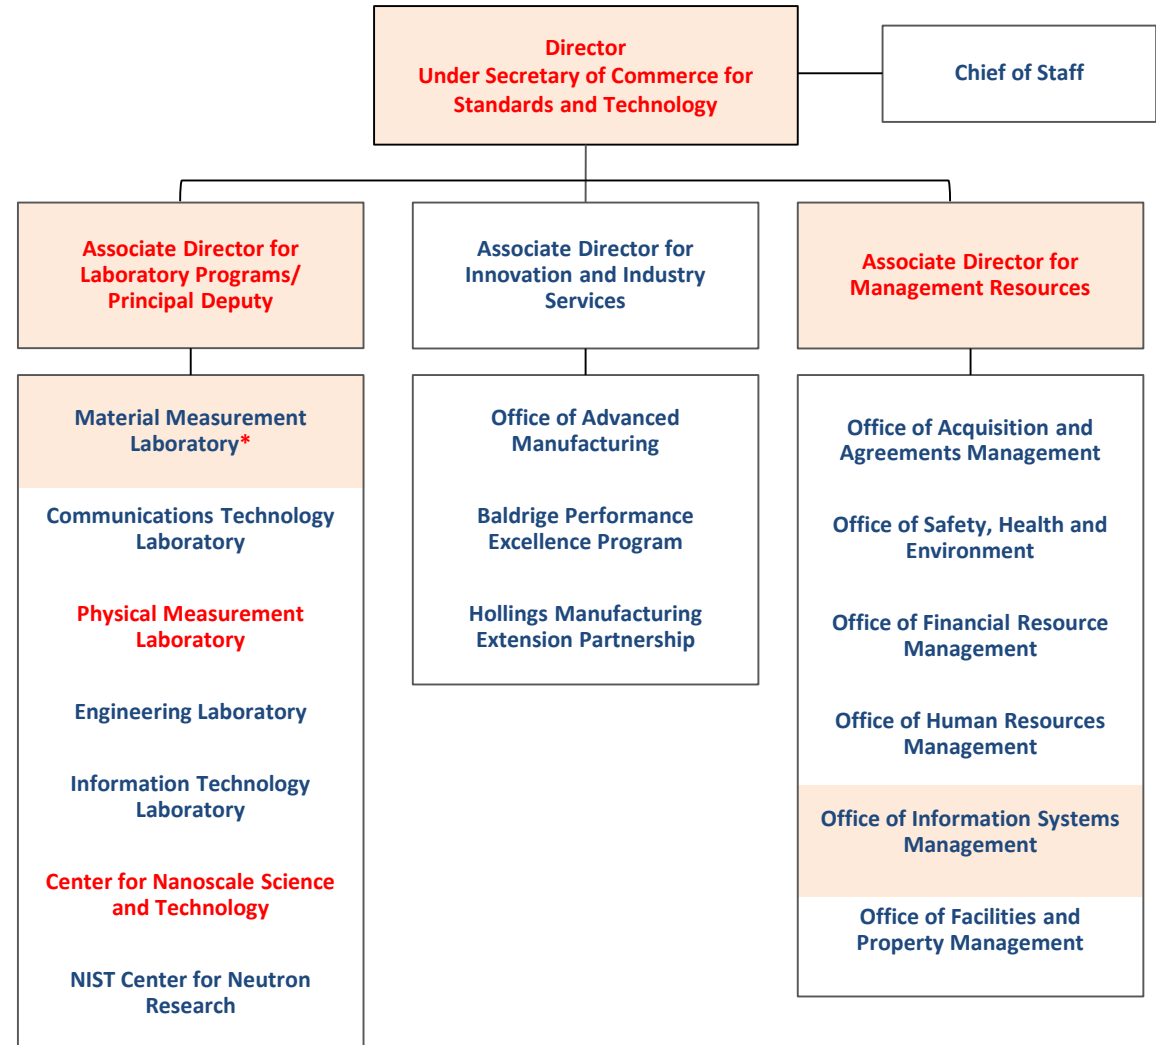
Director
Under Secretary of Commerce for Standards and Technology

Chief of Staff

Associate Director for Laboratory Programs/ Principal Deputy

Associate Director for Innovation and Industry Services

Associate Director for Management Resources

Material Measurement Laboratory*

Communications Technology Laboratory

Physical Measurement Laboratory

Engineering Laboratory

Information Technology Laboratory

Center for Nanoscale Science and Technology

NIST Center for Neutron Research

Office of Advanced Manufacturing

Baldrige Performance Excellence Program

Hollings Manufacturing Extension Partnership

Office of Acquisition and Agreements Management

Office of Safety, Health and Environment

Office of Financial Resource Management

Office of Human Resources Management

Office of Information Systems Management

Office of Facilities and Property Management